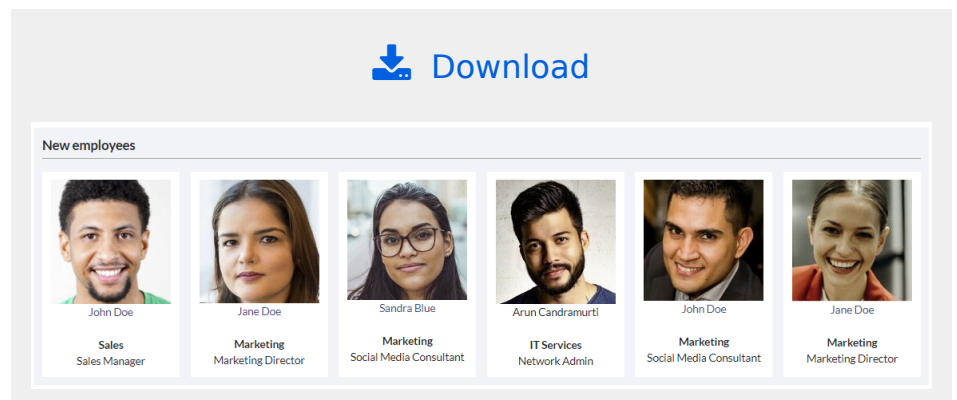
Download

New employees

John Doe

Sales
Sales Manager

Jane Doe

Marketing
Marketing Director

Sandra Blue

Marketing
Social Media Consultant

Arun Candramurti

IT Services
Network Admin

John Doe

Marketing
Social Media Consultant

Jane Doe

Marketing
Marketing Director